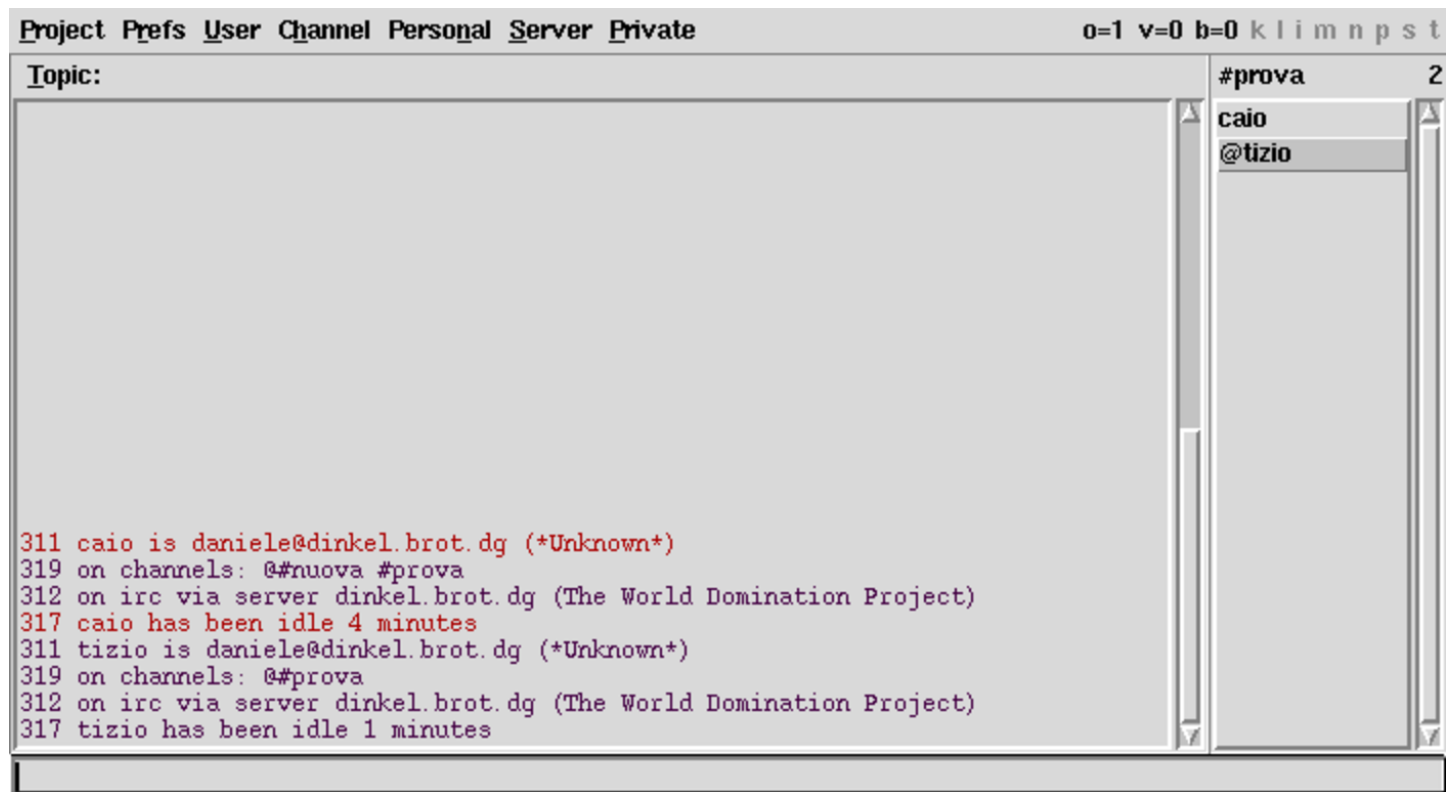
Project Prefs User Channel Personal Server Private

o=1 v=0 b=0 k l i m n p s t

Topic:

#prova 2

caio
@tizio

311 caio is daniele@dinkel.brot.dg (*Unknown*)
319 on channels: @#nuova #prova
312 on irc via server dinkel.brot.dg (The World Domination Project)
317 caio has been idle 4 minutes
311 tizio is daniele@dinkel.brot.dg (*Unknown*)
319 on channels: @#prova
312 on irc via server dinkel.brot.dg (The World Domination Project)
317 tizio has been idle 1 minutes